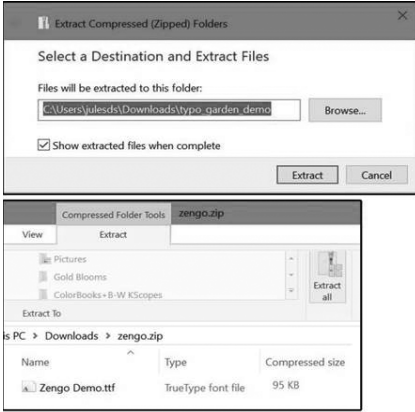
Extract Compressed (Zipped) Folders

×

Select a Destination and Extract Files

Files will be extracted to this folder:

C:\Users\julesds\Downloads\typo_garden_demo

Browse...

Show extracted files when complete

Extract

Cancel

Compressed Folder Tools

zengo.zip

View

Extract

Pictures

Gold Blooms

ColorBooks+B-W KScopes

Extract all

Extract To

is PC > Downloads > zengo.zip

| Name | Type | Compressed size |
|---|---|---|
| Zengo Demo.ttf | TrueType font file | 95 KB |